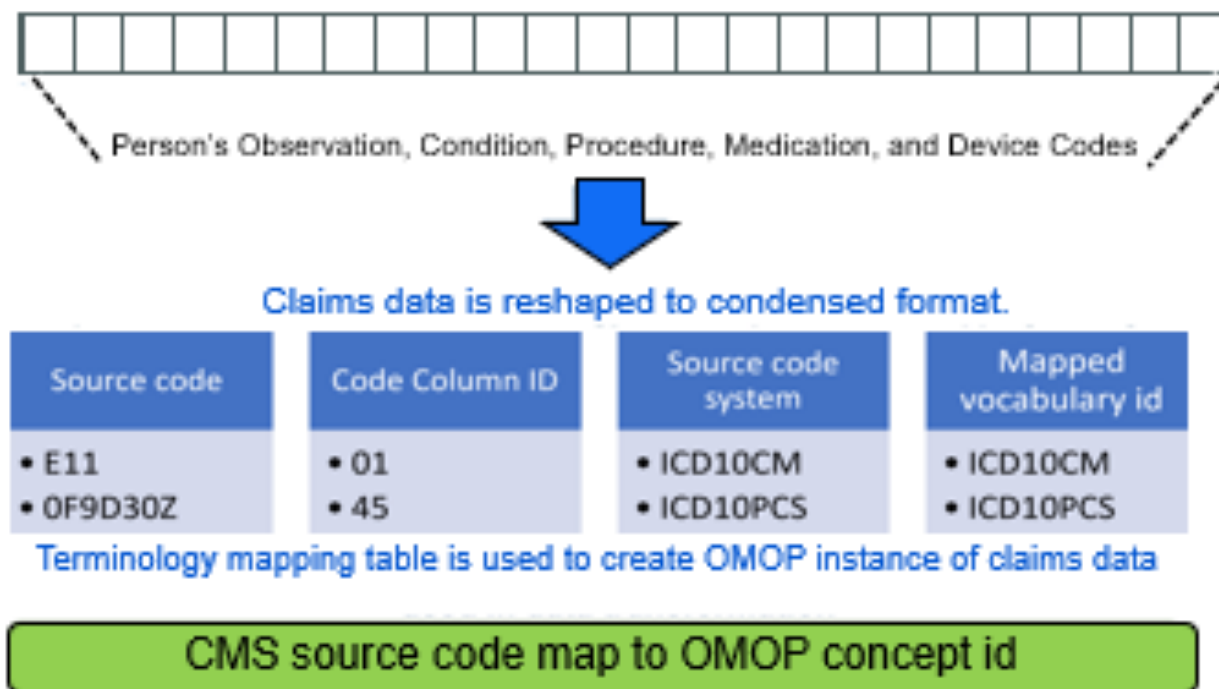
Person's Observation, Condition, Procedure, Medication, and Device Codes

Claims data is reshaped to condensed format.

| Source code | Code Column ID | Source code system | Mapped vocabulary id |
|---|---|---|---|
| • E11<br>• 0F9D30Z | • 01<br>• 45 | • ICD10CM<br>• ICD10PCS | • ICD10CM<br>• ICD10PCS |

Terminology mapping table is used to create OMOP instance of claims data

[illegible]

CMS source code map to OMOP concept id